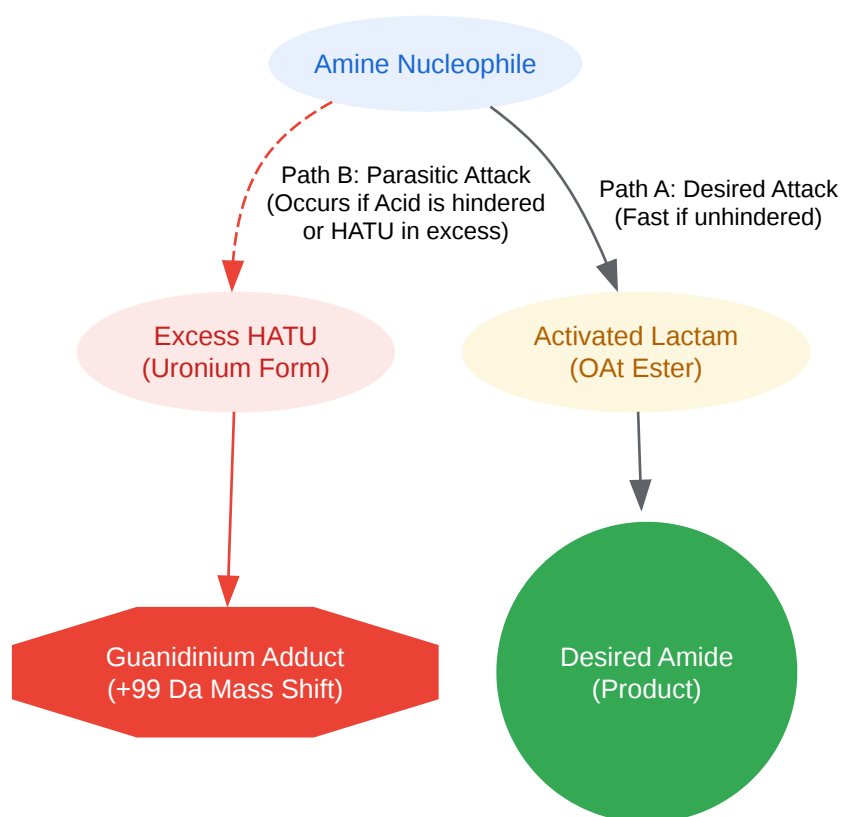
Amine Nucleophile

Path B: Parasitic Attack
(Occurs if Acid is hindered or HATU in excess)

Path A: Desired Attack
(Fast if unhindered)

Excess HATU
(Uronium Form)

Activated Lactam
(OAt Ester)

Guanidinium Adduct
(+99 Da Mass Shift)

Desired Amide
(Product)